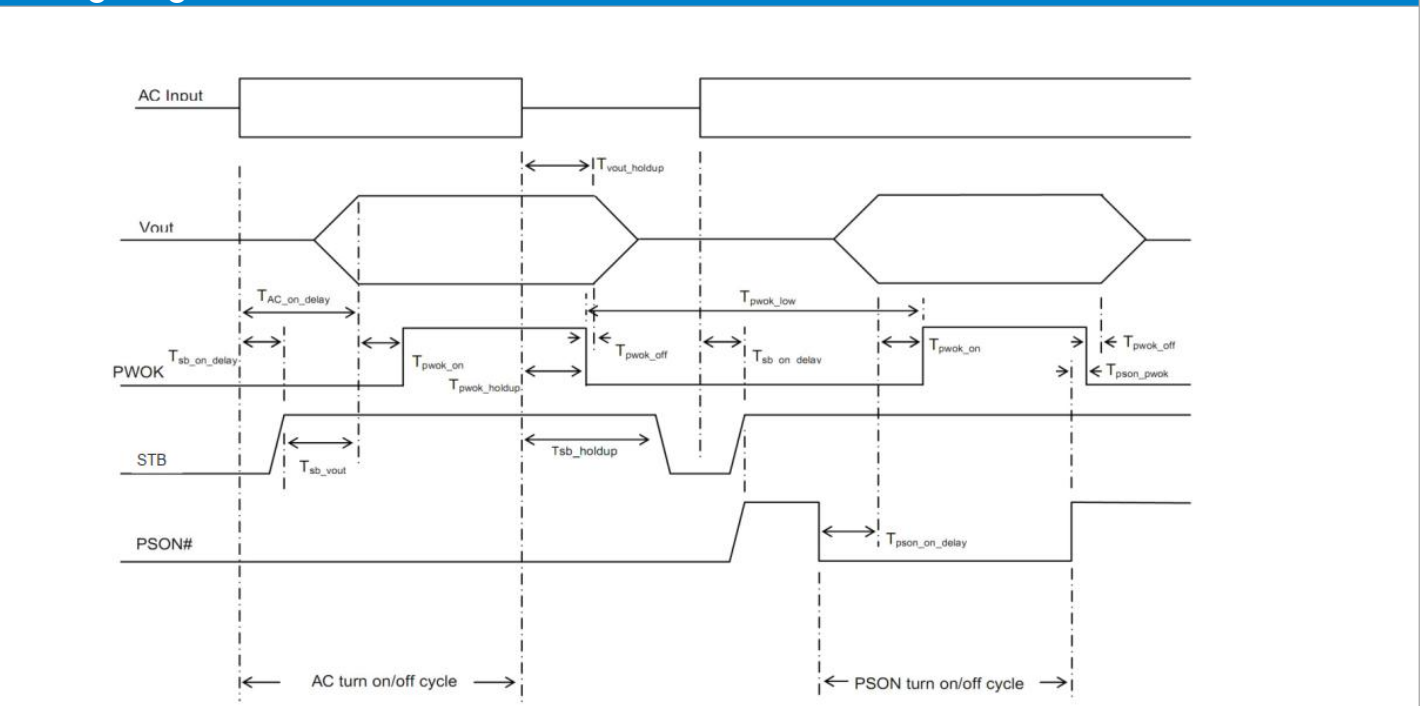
AC Input

$T_{vout\_holdup}$

Vout

$T_{AC\_on\_delay}$

$T_{pwok\_low}$

PWOK

$T_{sb\_on\_delay}$

$T_{pwok\_on}$

$T_{pwok\_holdup}$

$T_{pwok\_off}$

$T_{sb\_on\_delay}$

$T_{pwok\_on}$

$T_{pwok\_off}$

$T_{pson\_pwok}$

STB

$T_{sb\_vout}$

Tsb_holdup

PSON#

$T_{pson\_on\_delay}$

AC turn on/off cycle

PSON turn on/off cycle